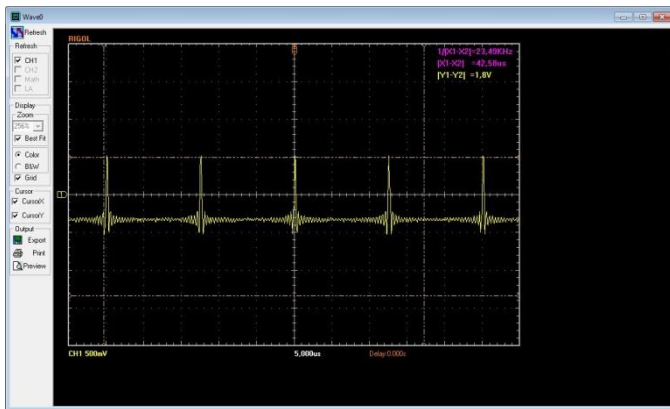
Wave0

Refresh

Refresh
CH1
CH2
Math
LA

Display
Zoom
256%
Best Fit

Color
B&W
Grid

Cursor
CursorX
CursorY

Output
Export
Print
Preview

RIGOL

1/|X1-X2|=23.49KHz
|X1-X2| =42.58us
|Y1-Y2| =1.8V

CH1 500mV
5.000us
Delay:0.000s